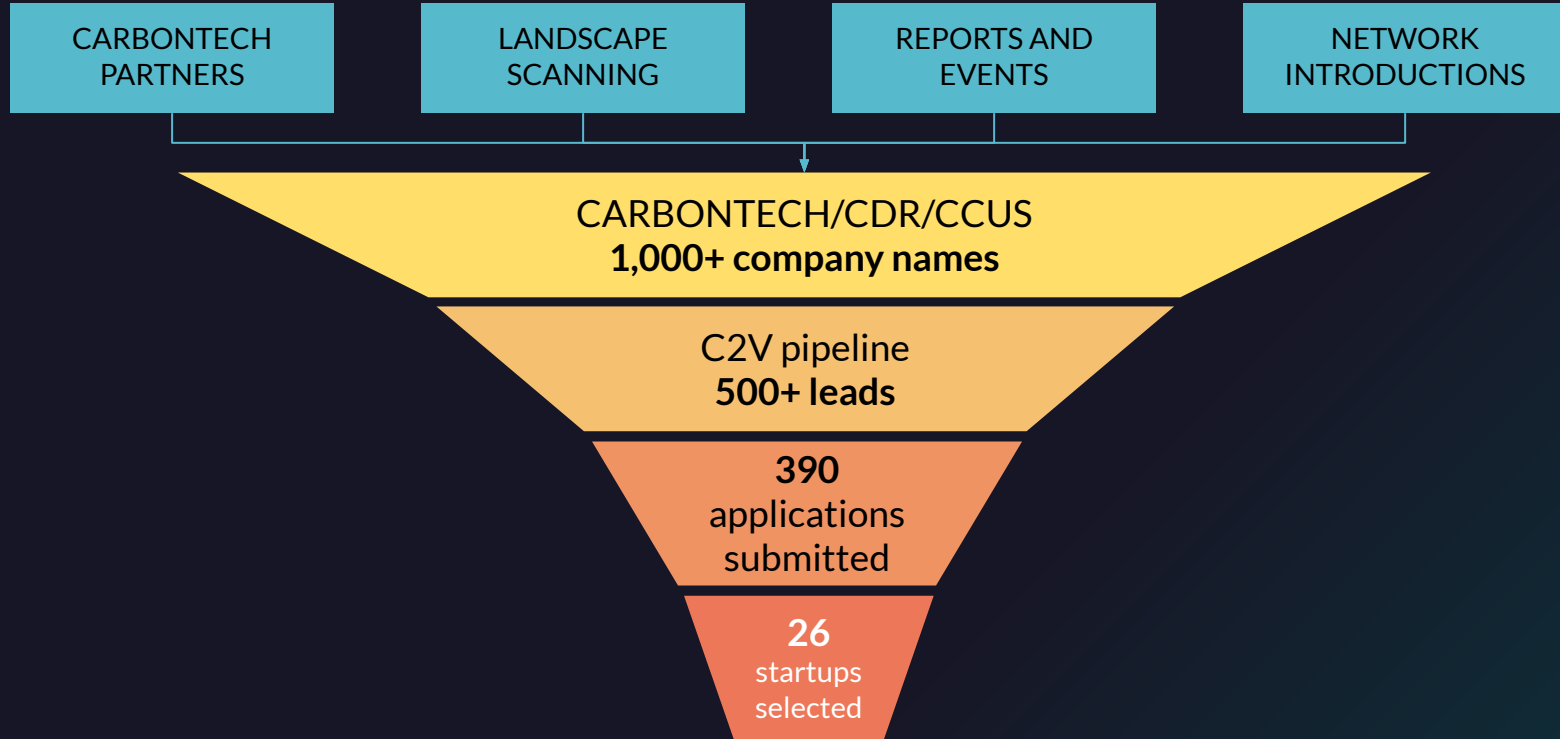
CARBONTECH PARTNERS

LANDSCAPE SCANNING

REPORTS AND EVENTS

NETWORK INTRODUCTIONS

CARBONTECH/CDR/CCUS
**1,000+ company names**

C2V pipeline
**500+ leads**

**390**
applications submitted

**26**
startups selected